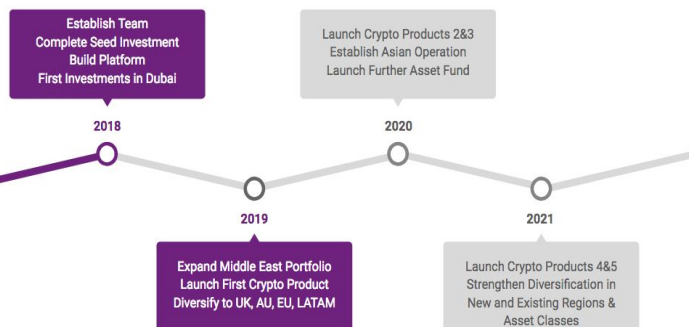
Establish Team
Complete Seed Investment
Build Platform
First Investments in Dubai

2018

Launch Crypto Products 2&3
Establish Asian Operation
Launch Further Asset Fund

2020

2019

Expand Middle East Portfolio
Launch First Crypto Product
Diversify to UK, AU, EU, LATAM

2021

Launch Crypto Products 4&5
Strengthen Diversification in New and Existing Regions & Asset Classes